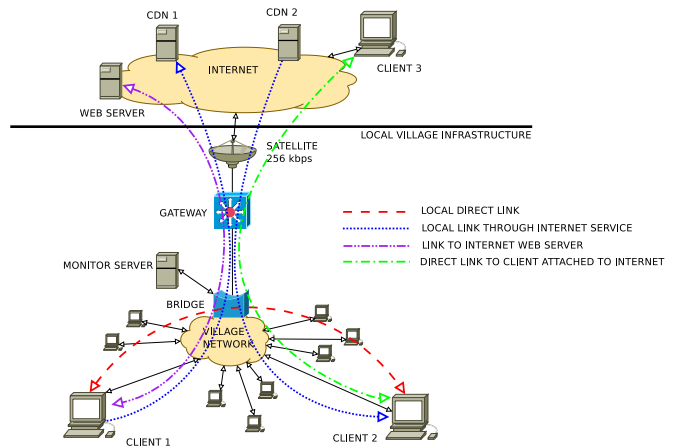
CDN 1

CDN 2

INTERNET

CLIENT 3

WEB SERVER

LOCAL VILLAGE INFRASTRUCTURE

SATELLITE
256 kbps

GATEWAY

LOCAL DIRECT LINK

LOCAL LINK THROUGH INTERNET SERVICE

LINK TO INTERNET WEB SERVER

DIRECT LINK TO CLIENT ATTACHED TO INTERNET

MONITOR SERVER

BRIDGE

VILLAGE
NETWORK

CLIENT 1

CLIENT 2